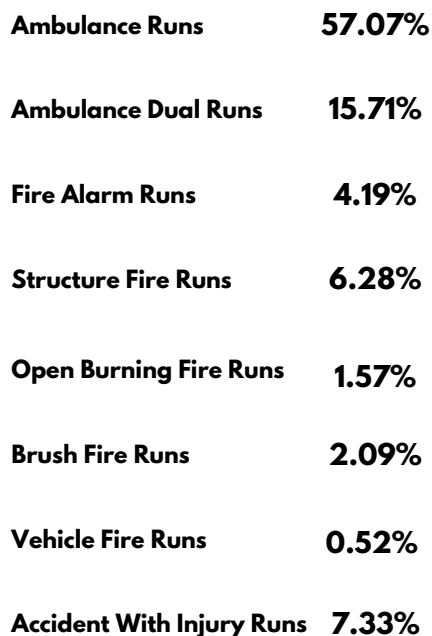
| | |
|---|---|
| Ambulance Runs | 57.07% |
| Ambulance Dual Runs | 15.71% |
| Fire Alarm Runs | 4.19% |
| Structure Fire Runs | 6.28% |
| Open Burning Fire Runs | 1.57% |
| Brush Fire Runs | 2.09% |
| Vehicle Fire Runs | 0.52% |
| Accident With Injury Runs | 7.33% |